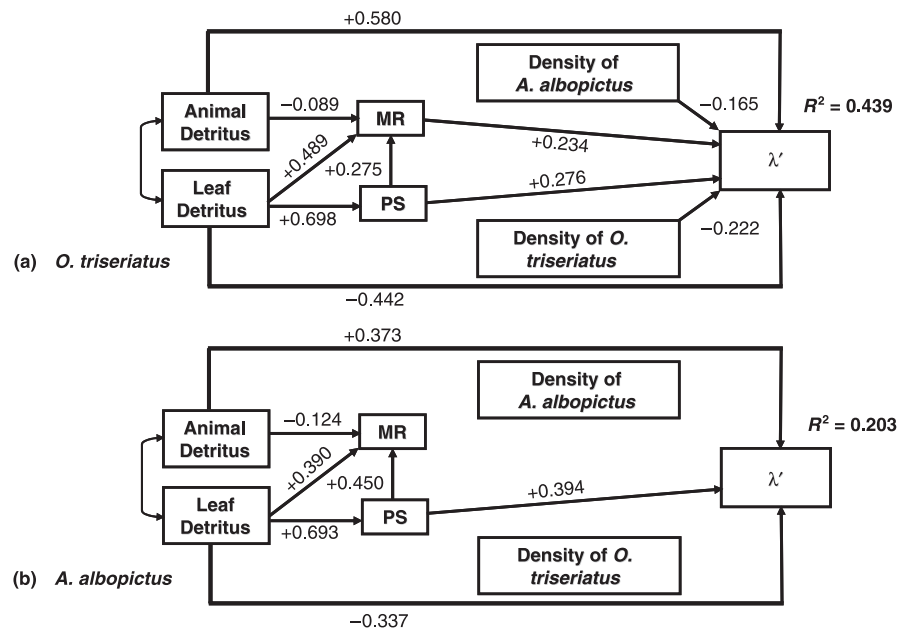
+0.580

Animal Detritus

Leaf Detritus

−0.089

MR

+0.489

+0.275

PS

+0.698

Density of *A. albopictus*

−0.165

$R^2$ = 0.439

+0.234

+0.276

λ′

Density of *O. triseriatus*

−0.222

(a) *O. triseriatus*

−0.442

+0.373

Density of *A. albopictus*

Animal Detritus

−0.124

MR

$R^2$ = 0.203

Leaf Detritus

+0.390

+0.450

PS

+0.693

+0.394

λ′

Density of *O. triseriatus*

(b) *A. albopictus*

−0.337